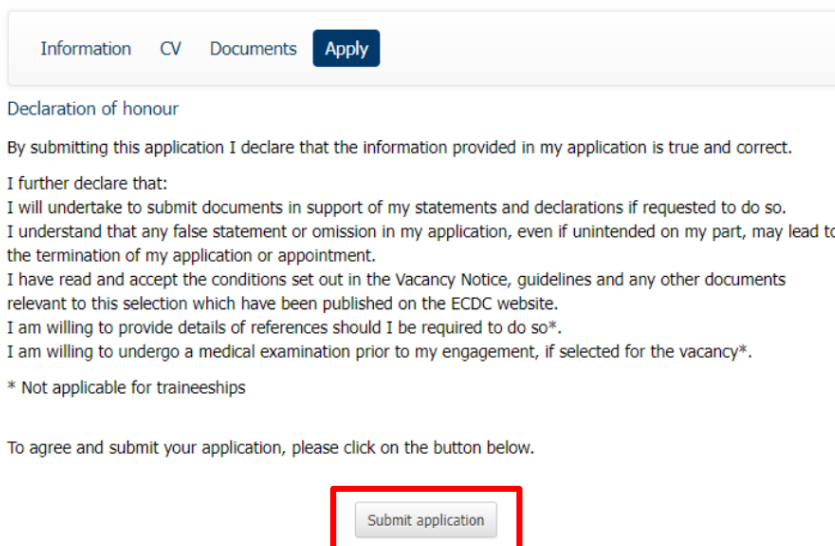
Information CV Documents Apply

Declaration of honour

By submitting this application I declare that the information provided in my application is true and correct.

I further declare that:
I will undertake to submit documents in support of my statements and declarations if requested to do so.
I understand that any false statement or omission in my application, even if unintended on my part, may lead t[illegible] the termination of my application or appointment.
I have read and accept the conditions set out in the Vacancy Notice, guidelines and any other documents relevant to this selection which have been published on the ECDC website.
I am willing to provide details of references should I be required to do so*.
I am willing to undergo a medical examination prior to my engagement, if selected for the vacancy*.

* Not applicable for traineeships

To agree and submit your application, please click on the button below.

Submit application